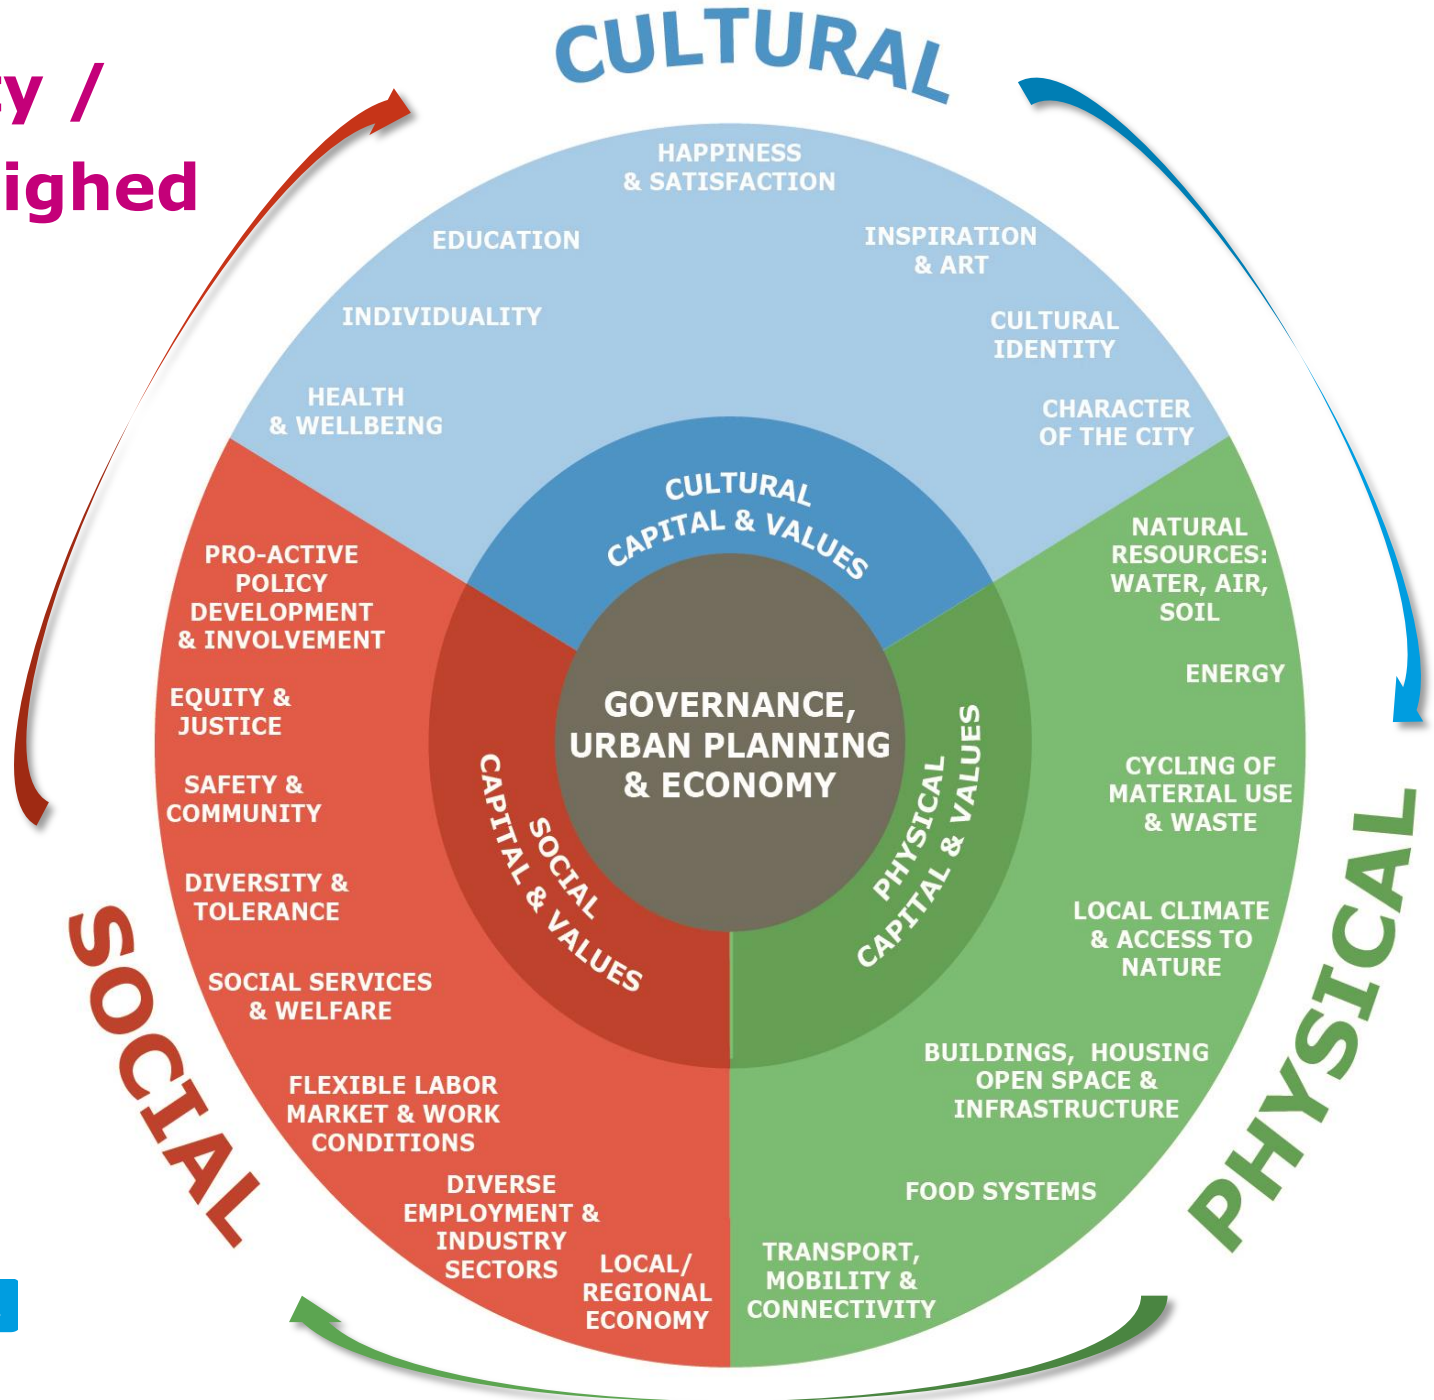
y /
ighed

CULTURAL

HAPPINESS & SATISFACTION

EDUCATION

INSPIRATION & ART

INDIVIDUALITY

CULTURAL IDENTITY

HEALTH & WELLBEING

CHARACTER OF THE CITY

CULTURAL CAPITAL & VALUES

GOVERNANCE, URBAN PLANNING & ECONOMY

SOCIAL CAPITAL & VALUES

PHYSICAL CAPITAL & VALUES

PRO-ACTIVE POLICY DEVELOPMENT & INVOLVEMENT

EQUITY & JUSTICE

SAFETY & COMMUNITY

DIVERSITY & TOLERANCE

SOCIAL SERVICES & WELFARE

FLEXIBLE LABOR MARKET & WORK CONDITIONS

DIVERSE EMPLOYMENT & INDUSTRY SECTORS

LOCAL/ REGIONAL ECONOMY

NATURAL RESOURCES: WATER, AIR, SOIL

ENERGY

CYCLING OF MATERIAL USE & WASTE

LOCAL CLIMATE & ACCESS TO NATURE

BUILDINGS, HOUSING OPEN SPACE & INFRASTRUCTURE

FOOD SYSTEMS

TRANSPORT, MOBILITY & CONNECTIVITY

SOCIAL

PHYSICAL